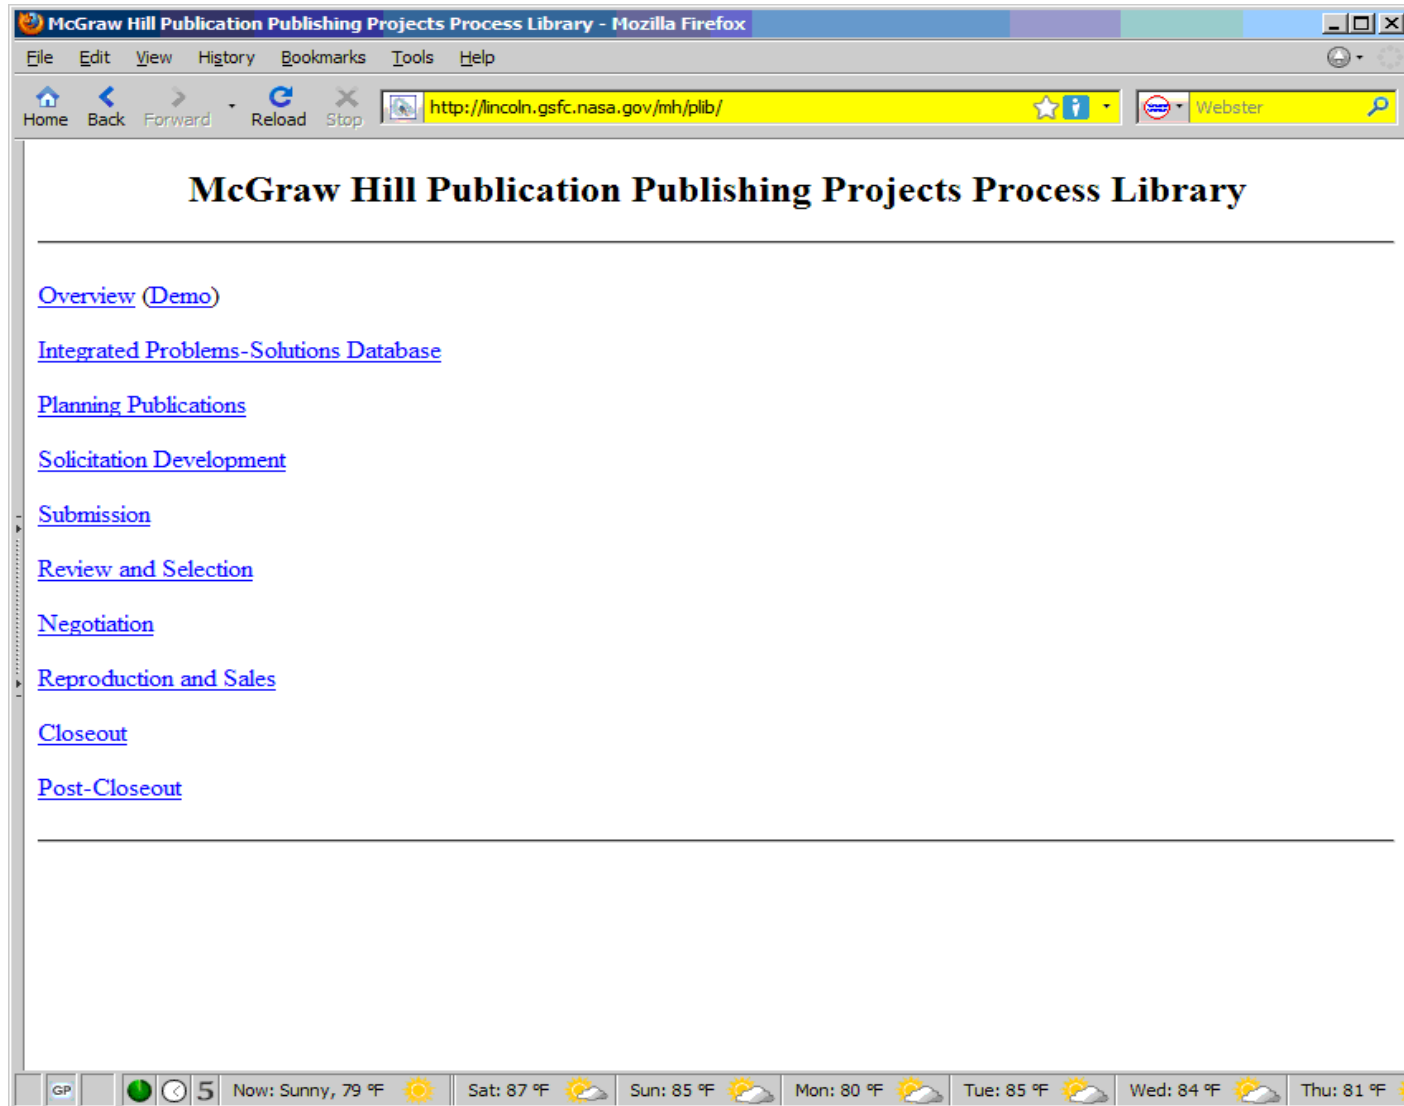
McGraw Hill Publication Publishing Projects Process Library - Mozilla Firefox

File Edit View History Bookmarks Tools Help

Home Back Forward Reload Stop http://lincoln.gsfc.nasa.gov/mh/plib/ Webster

McGraw Hill Publication Publishing Projects Process Library

Overview (Demo)

Integrated Problems-Solutions Database

Planning Publications

Solicitation Development

Submission

Review and Selection

Negotiation

Reproduction and Sales

Closeout

Post-Closeout

GP 5 Now: Sunny, 79 °F Sat: 87 °F Sun: 85 °F Mon: 80 °F Tue: 85 °F Wed: 84 °F Thu: 81 °F